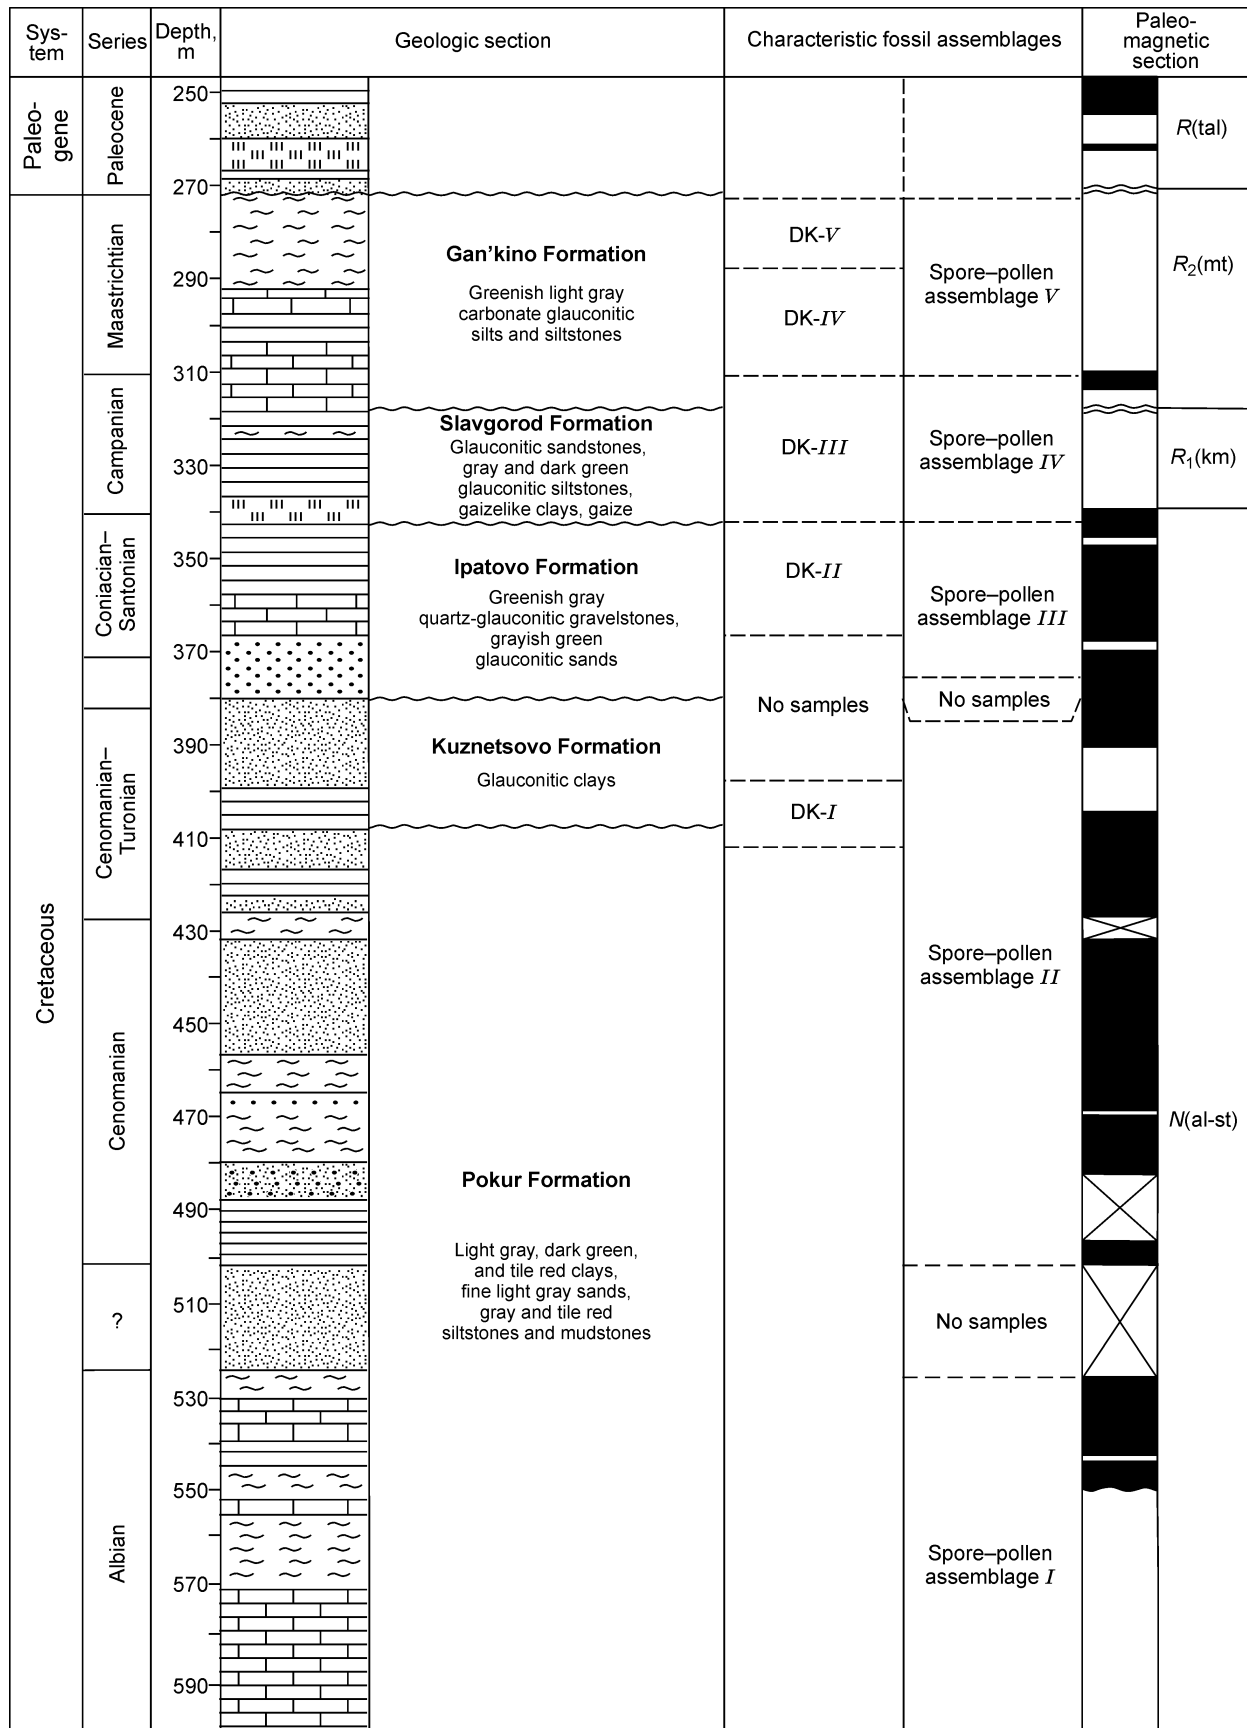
| System | Series | Depth, m | Geologic section | Characteristic fossil assemblages | | Paleomagnetic section |
|---|---|---|---|---|---|---|
| Paleogene | Paleocene | 250, 270 | | | | $R$(tal) |
| Cretaceous | Maastrichtian | 290, 310 | Gan'kino Formation Greenish light gray carbonate glauconitic silts and siltstones | DK-$V$, DK-$IV$ | Spore–pollen assemblage $V$ | $R_2$(mt) |
| | Campanian | 330 | Slavgorod Formation Glauconitic sandstones, gray and dark green glauconitic siltstones, gaizelike clays, gaize | DK-$III$ | Spore–pollen assemblage $IV$ | $R_1$(km) |
| | Coniacian–Santonian | 350, 370 | Ipatovo Formation Greenish gray quartz-glauconitic gravelstones, grayish green glauconitic sands | DK-$II$ | Spore–pollen assemblage $III$ | |
| | Cenomanian–Turonian | 390, 410 | Kuznetsovo Formation Glauconitic clays | No samples, DK-$I$ | No samples | |
| | Cenomanian | 430, 450, 470, 490 | Pokur Formation | | Spore–pollen assemblage $II$ | $N$(al-st) |
| | ? | 510 | Light gray, dark green, and tile red clays, fine light gray sands, gray and tile red siltstones and mudstones | | No samples | |
| | Albian | 530, 550, 570, 590 | | | Spore–pollen assemblage $I$ | |